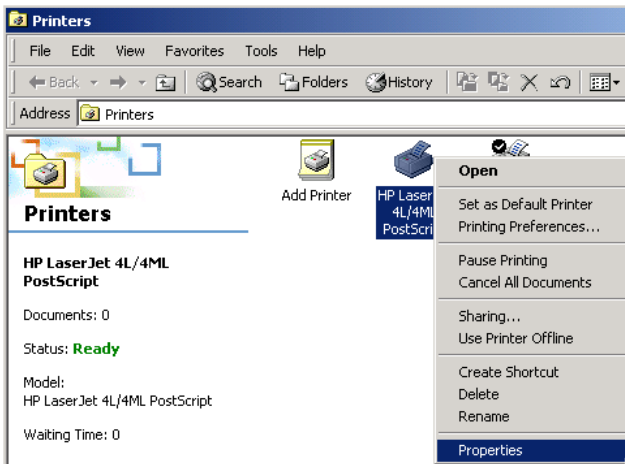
Printers

File Edit View Favorites Tools Help

Back Search Folders History

Address Printers

Printers

HP LaserJet 4L/4ML PostScript

Documents: 0

Status: Ready

Model:
HP LaserJet 4L/4ML PostScript

Waiting Time: 0

Add Printer

HP Laser 4L/4ML PostScri

Open

Set as Default Printer
Printing Preferences...

Pause Printing
Cancel All Documents

Sharing...
Use Printer Offline

Create Shortcut
Delete
Rename

Properties